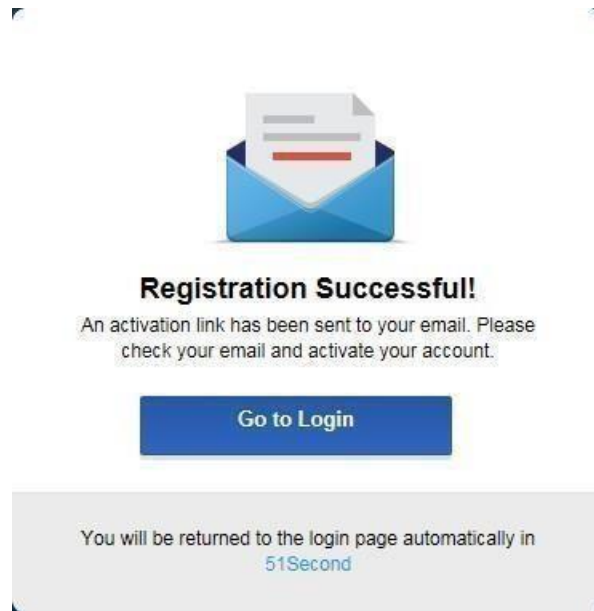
Registration Successful!

An activation link has been sent to your email. Please check your email and activate your account.

Go to Login

You will be returned to the login page automatically in 51Second